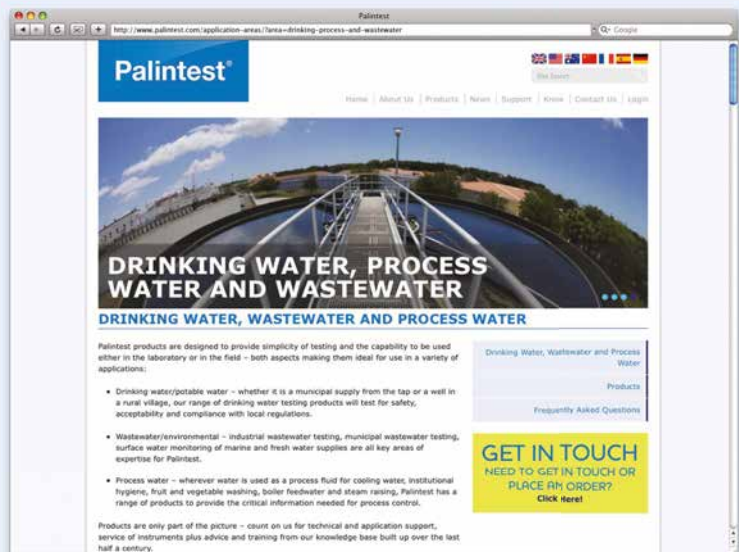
Palintest

http://www.palintest.com/application-areas/?area=drinking-process-and-wastewater

Google

Palintest®

Site Search

Home | About Us | Products | News | Support | Know | Contact Us | Login

DRINKING WATER, PROCESS WATER AND WASTEWATER

DRINKING WATER, WASTEWATER AND PROCESS WATER

Palintest products are designed to provide simplicity of testing and the capability to be used either in the laboratory or in the field – both aspects making them ideal for use in a variety of applications:

- Drinking water/potable water – whether it is a municipal supply from the tap or a well in a rural village, our range of drinking water testing products will test for safety, acceptability and compliance with local regulations.

- Wastewater/environmental – industrial wastewater testing, municipal wastewater testing, surface water monitoring of marine and fresh water supplies are all key areas of expertise for Palintest.

- Process water – wherever water is used as a process fluid for cooling water, institutional hygiene, fruit and vegetable washing, boiler feedwater and steam raising, Palintest has a range of products to provide the critical information needed for process control.

Products are only part of the picture – count on us for technical and application support, service of instruments plus advice and training from our knowledge base built up over the last half a century.

Drinking Water, Wastewater and Process Water

Products

Frequently Asked Questions

GET IN TOUCH
NEED TO GET IN TOUCH OR PLACE AN ORDER?
Click Here!